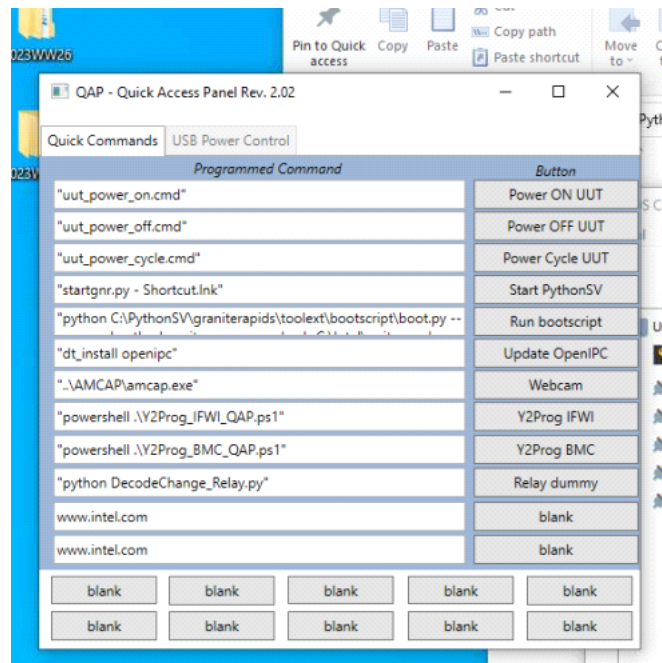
023WW26

Pin to Quick access
Copy
Paste
Copy path
Paste shortcut
Move to

QAP - Quick Access Panel Rev. 2.02

Quick Commands
USB Power Control

Programmed Command
Button

| Programmed Command | Button |
|---|---|
| "uut_power_on.cmd" | Power ON UUT |
| "uut_power_off.cmd" | Power OFF UUT |
| "uut_power_cycle.cmd" | Power Cycle UUT |
| "startgnr.py - Shortcut.lnk" | Start PythonSV |
| "python C:\PythonSV\graniterapids\toolext\bootscript\boot.py -- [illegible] | Run bootscript |
| "dt_install openipc" | Update OpenIPC |
| "..\AMCAP\amcap.exe" | Webcam |
| "powershell .\Y2Prog_IFWI_QAP.ps1" | Y2Prog IFWI |
| "powershell .\Y2Prog_BMC_QAP.ps1" | Y2Prog BMC |
| "python DecodeChange_Relay.py" | Relay dummy |
| www.intel.com | blank |
| www.intel.com | blank |

blank blank blank blank blank
blank blank blank blank blank